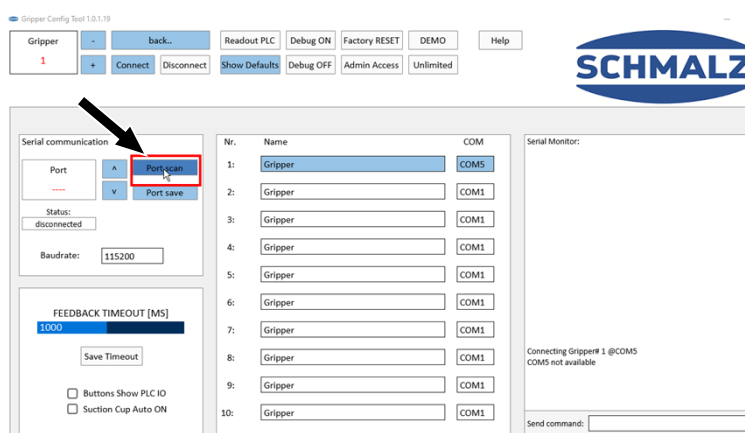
Gripper Config Tool 1.0.1.19

Gripper
1

-
+
back..
Connect
Disconnect
Readout PLC
Show Defaults
Debug ON
Debug OFF
Factory RESET
Admin Access
DEMO
Unlimited
Help

SCHMALZ

Serial communication
Port
----
^
v
Port scan
Port save
Status:
disconnected
Baudrate: 115200

FEEDBACK TIMEOUT [MS]
1000
Save Timeout
Buttons Show PLC IO
Suction Cup Auto ON

| Nr. | Name | COM |
|---|---|---|
| 1: | Gripper | COM5 |
| 2: | Gripper | COM1 |
| 3: | Gripper | COM1 |
| 4: | Gripper | COM1 |
| 5: | Gripper | COM1 |
| 6: | Gripper | COM1 |
| 7: | Gripper | COM1 |
| 8: | Gripper | COM1 |
| 9: | Gripper | COM1 |
| 10: | Gripper | COM1 |

Serial Monitor:
Connecting Gripper# 1 @COM5
COM5 not available

Send command: